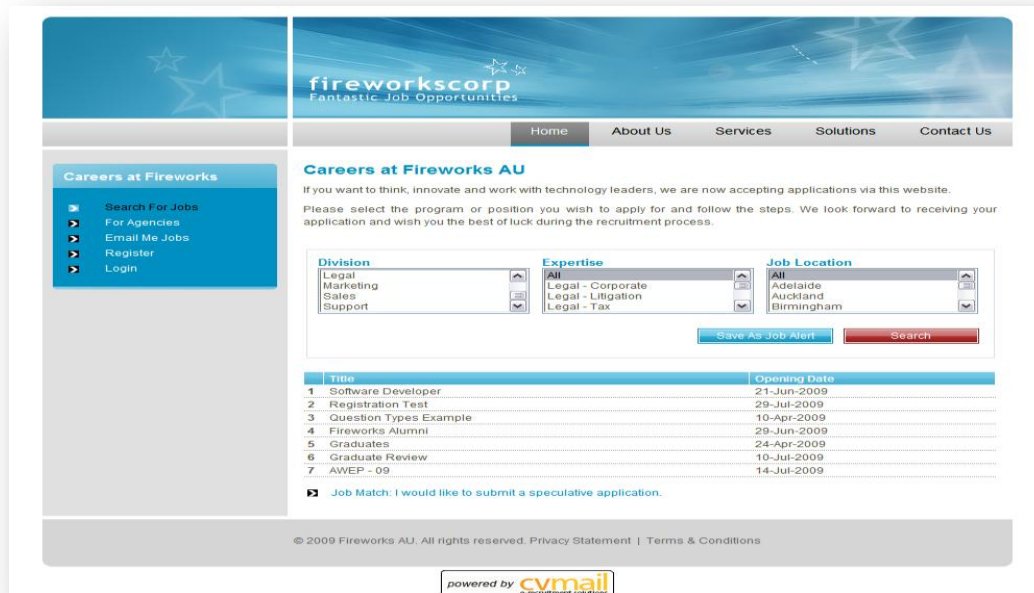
fireworkscorp
Fantastic Job Opportunities

Home
About Us
Services
Solutions
Contact Us

Careers at Fireworks

Search For Jobs
For Agencies
Email Me Jobs
Register
Login

Careers at Fireworks AU

If you want to think, innovate and work with technology leaders, we are now accepting applications via this website.

Please select the program or position you wish to apply for and follow the steps. We look forward to receiving your application and wish you the best of luck during the recruitment process.

Division
Legal
Marketing
Sales
Support

Expertise
All
Legal - Corporate
Legal - Litigation
Legal - Tax

Job Location
All
Adelaide
Auckland
Birmingham

Save As Job Alert
Search

| | Title | Opening Date |
|---|---|---|
| 1 | Software Developer | 21-Jun-2009 |
| 2 | Registration Test | 29-Jul-2009 |
| 3 | Question Types Example | 10-Apr-2009 |
| 4 | Fireworks Alumni | 29-Jun-2009 |
| 5 | Graduates | 24-Apr-2009 |
| 6 | Graduate Review | 10-Jul-2009 |
| 7 | AWEP - 09 | 14-Jul-2009 |

Job Match: I would like to submit a speculative application.

© 2009 Fireworks AU. All rights reserved. Privacy Statement | Terms & Conditions

powered by cvmail
a recruitment solution